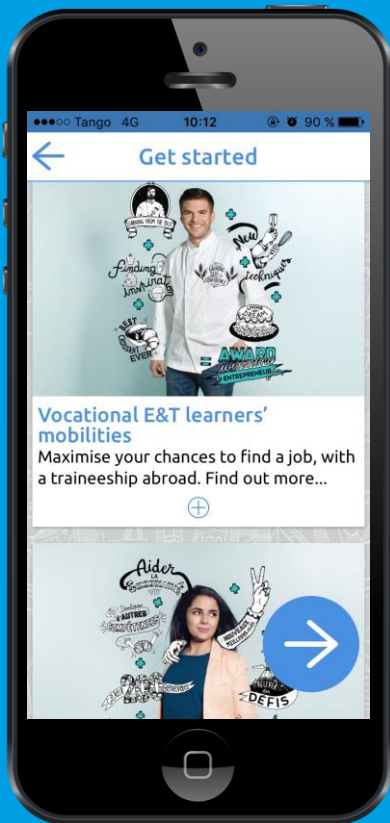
●●●○○ Tango 4G 10:12 90 %

Get started

LEARNING FROM THE BEST

Finding inspiration

New techniques

BEST COOKIE EVER

AWARD winning ENTREPRENEUR

Vocational E&T learners' mobilities

Maximise your chances to find a job, with a traineeship abroad. Find out more...

Aider

DEFIS